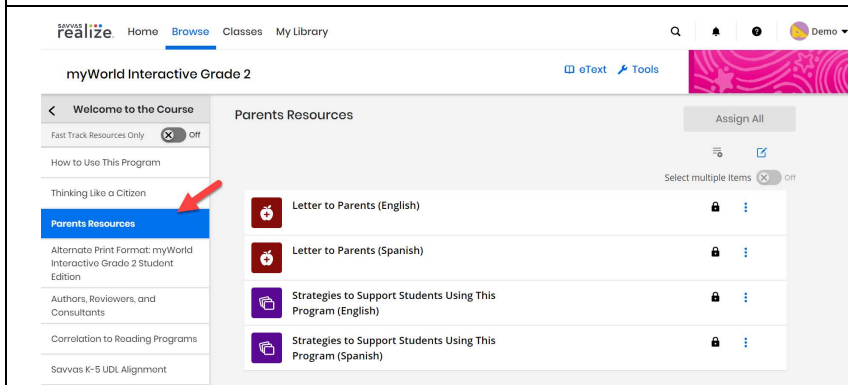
SAVVAS realize. Home Browse Classes My Library

Demo

myWorld Interactive Grade 2

eText Tools

Welcome to the Course

Fast Track Resources Only Off

How to Use This Program

Thinking Like a Citizen

Parents Resources

Alternate Print Format: myWorld Interactive Grade 2 Student Edition

Authors, Reviewers, and Consultants

Corrolation to Reading Programs

Savvas K-5 UDL Alignment

Parents Resources

Assign All

Select multiple Items Off

Letter to Parents (English)

Letter to Parents (Spanish)

Strategies to Support Students Using This Program (English)

Strategies to Support Students Using This Program (Spanish)